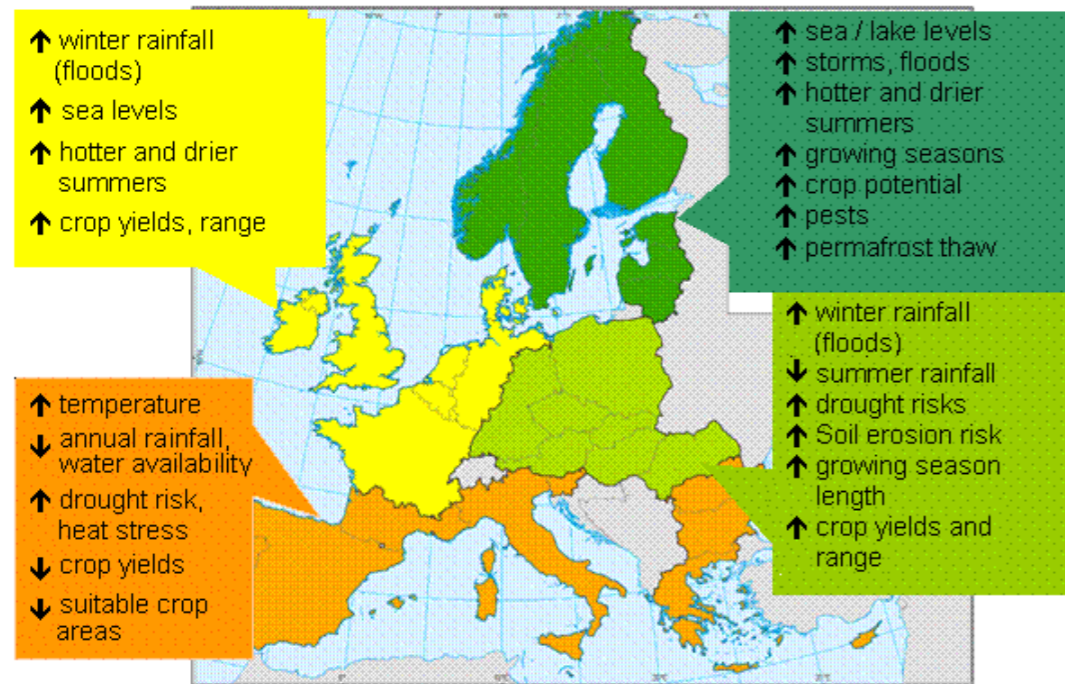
↑ winter rainfall (floods)
↑ sea levels
↑ hotter and drier summers
↑ crop yields, range

↑ sea / lake levels
↑ storms, floods
↑ hotter and drier summers
↑ growing seasons
↑ crop potential
↑ pests
↑ permafrost thaw

↑ winter rainfall (floods)
↓ summer rainfall
↑ drought risks
↑ Soil erosion risk
↑ growing season length
↑ crop yields and range

↑ temperature
↓ annual rainfall, water availability
↑ drought risk, heat stress
↓ crop yields
↓ suitable crop areas